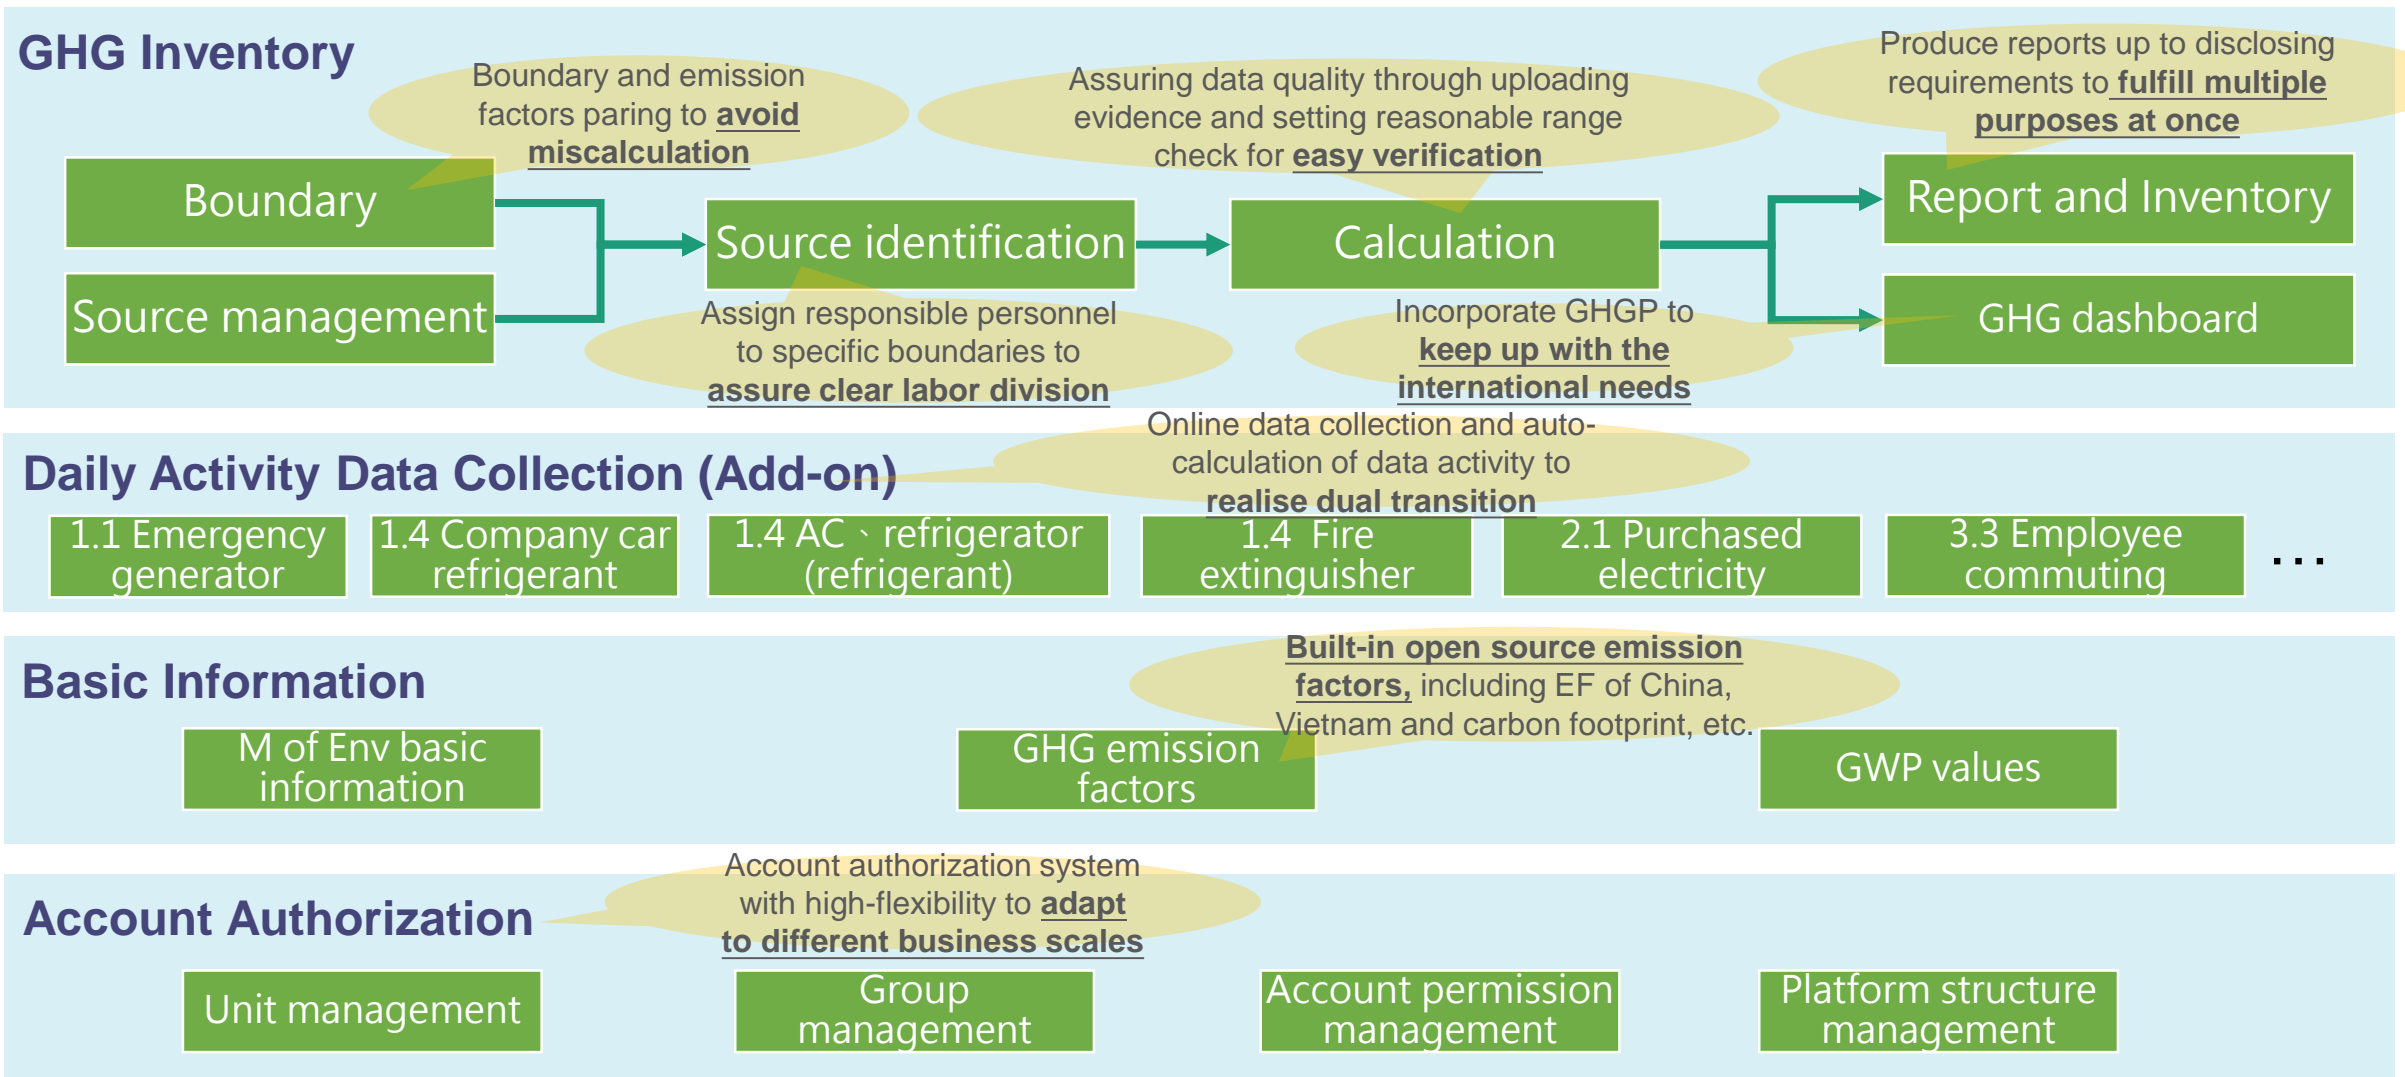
GHG Inventory

Boundary and emission factors paring to avoid miscalculation

Assuring data quality through uploading evidence and setting reasonable range check for easy verification

Produce reports up to disclosing requirements to fulfill multiple purposes at once

Boundary

Source management

Source identification

Calculation

Report and Inventory

GHG dashboard

Assign responsible personnel to specific boundaries to assure clear labor division

Incorporate GHGP to keep up with the international needs

Daily Activity Data Collection (Add-on)

Online data collection and auto-calculation of data activity to realise dual transition

1.1 Emergency generator

1.4 Company car refrigerant

1.4 AC、refrigerator (refrigerant)

1.4 Fire extinguisher

2.1 Purchased electricity

3.3 Employee commuting

...

Basic Information

Built-in open source emission factors, including EF of China, Vietnam and carbon footprint, etc.

M of Env basic information

GHG emission factors

GWP values

Account Authorization

Account authorization system with high-flexibility to adapt to different business scales

Unit management

Group management

Account permission management

Platform structure management